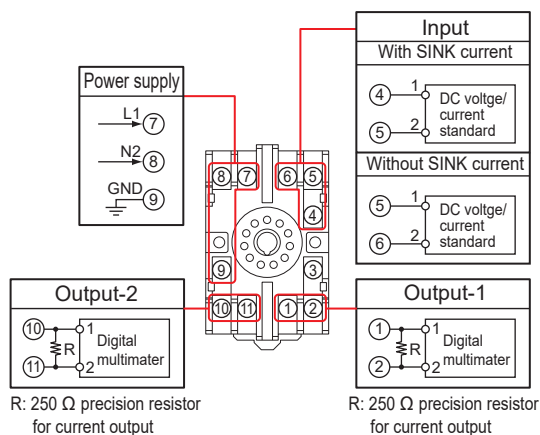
Input
With SINK current
④ 1 DC voltge/ current standard
⑤ 2
Without SINK current
⑤ 1 DC voltge/ current standard
⑥ 2

Power supply
L1 ⑦
N2 ⑧
GND ⑨

⑧ ⑦ ⑥ ⑤
④
⑨ ③
⑩ ⑪ ① ②

Output-2
⑩ 1
R Digital multimater
⑪ 2

Output-1
① 1
R Digital multimater
② 2

R: 250 Ω precision resistor for current output

R: 250 Ω precision resistor for current output